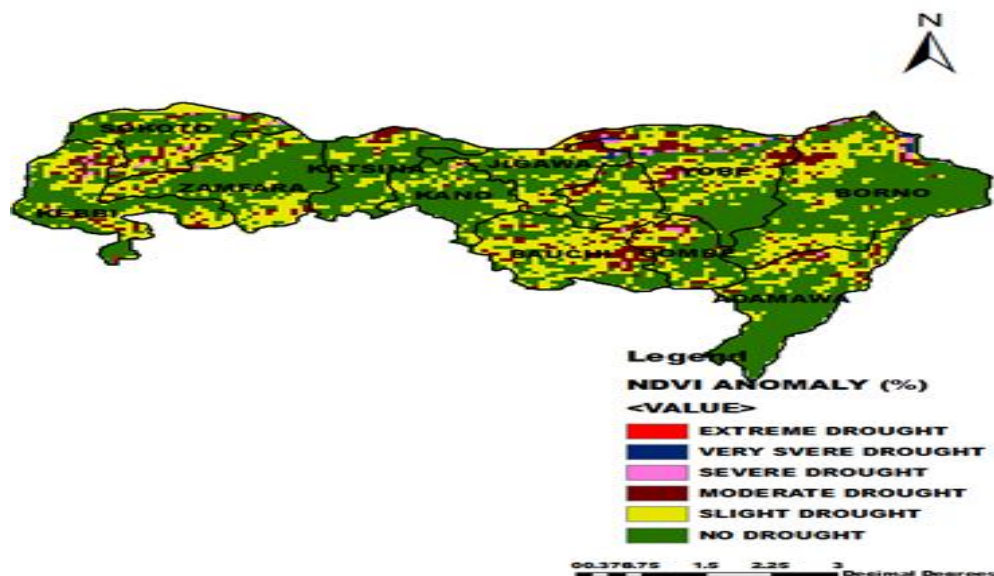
N

SOKOTO

KATSINA

JIGAWA

YOBE

BORNO

ZAMFARA

KANO

KEBBI

BAUCHI

GOMBE

ADAMAWA

Legend

NDVI ANOMALY (%)

<VALUE>

EXTREME DROUGHT

VERY SVERE DROUGHT

SEVERE DROUGHT

MODERATE DROUGHT

SLIGHT DROUGHT

NO DROUGHT

0 0.375 0.75 1.5 2.25 3 Decimal Degrees